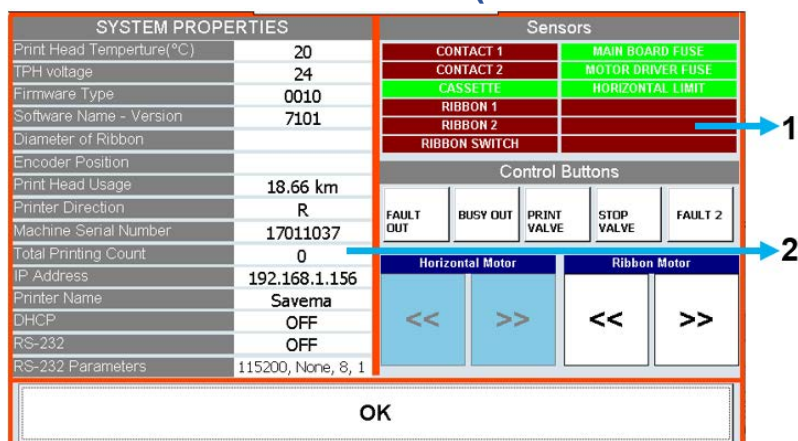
SYSTEM PROPERTIES

| | |
|---|---|
| Print Head Temperture(°C) | 20 |
| TPH voltage | 24 |
| Firmware Type | 0010 |
| Software Name - Version | 7101 |
| Diameter of Ribbon | |
| Encoder Position | |
| Print Head Usage | 18.66 km |
| Printer Direction | R |
| Machine Serial Number | 17011037 |
| Total Printing Count | 0 |
| IP Address | 192.168.1.156 |
| Printer Name | Savema |
| DHCP | OFF |
| RS-232 | OFF |
| RS-232 Parameters | 115200, None, 8, 1 |

Sensors

CONTACT 1
MAIN BOARD FUSE
CONTACT 2
MOTOR DRIVER FUSE
CASSETTE
HORIZONTAL LIMIT
RIBBON 1
RIBBON 2
RIBBON SWITCH

Control Buttons

FAULT OUT
BUSY OUT
PRINT VALVE
STOP VALVE
FAULT 2

Horizontal Motor
<<
>>

Ribbon Motor
<<
>>

1
2

OK